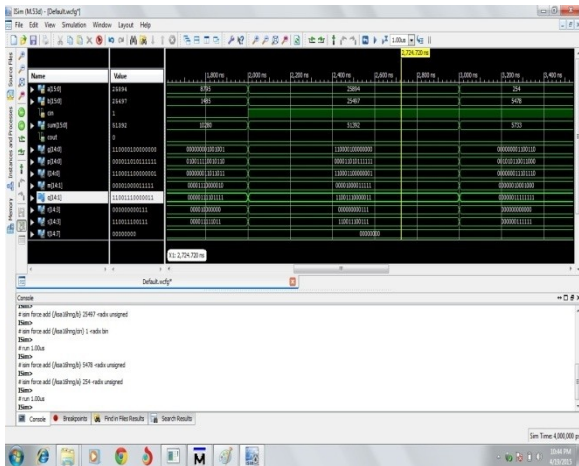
ISim (M.53d) - [Default.wcfg*]

File Edit View Simulation Window Layout Help

1.00us

2,724.720 ns

| Name | Value |
|---|---|
| a[15:0] | 25894 |
| b[15:0] | 25497 |
| cin | 1 |
| sum[15:0] | 51392 |
| cout | 0 |
| g[14:0] | 110000100000000 |
| p[14:0] | 000010101011111 |
| l[14:0] | 110001100000001 |
| m[14:1] | 00010000011111 |
| q[14:1] | 11001110000011 |
| r[14:0] | 000000000111 |
| s[14:0] | 000011100111 |
| t[14:7] | 00000000 |

1,800 ns | 2,000 ns | 2,200 ns | 2,400 ns | 2,600 ns | 2,800 ns | 3,000 ns | 3,200 ns | 3,400 ns

8795 | 25894 | 254
1493 | 25497 | 5478
10289 | 51392 | 5733
000000001001001 | 110000100000000 | 000000001100110
010011100010110 | 000010101011111 | 001010110011000
000000011011011 | 110001100000001 | 000000011100110
00001110000010 | 00010000011111 | 00000010001000
00001101111111 | 11001110000011 | 00000011111111
000010000000 | 000000000111 | 000000000000
000001111011 | 110011100111 | 000000111111
00000000

X1: 2,724.720 ns

Default.wcfg*

Console

# isim force add {/kssa16mg/b} 25497 -radix unsigned
ISim>
# isim force add {/kssa16mg/cin} 1 -radix bin
ISim>
# run 1.00us
ISim>
# isim force add {/kssa16mg/b} 5478 -radix unsigned
ISim>
# isim force add {/kssa16mg/a} 254 -radix unsigned
ISim>
# run 1.00us
ISim>

Console | Breakpoints | Find in Files Results | Search Results

Sim Time: 4,000,000 ps

10:44 PM
4/19/2013